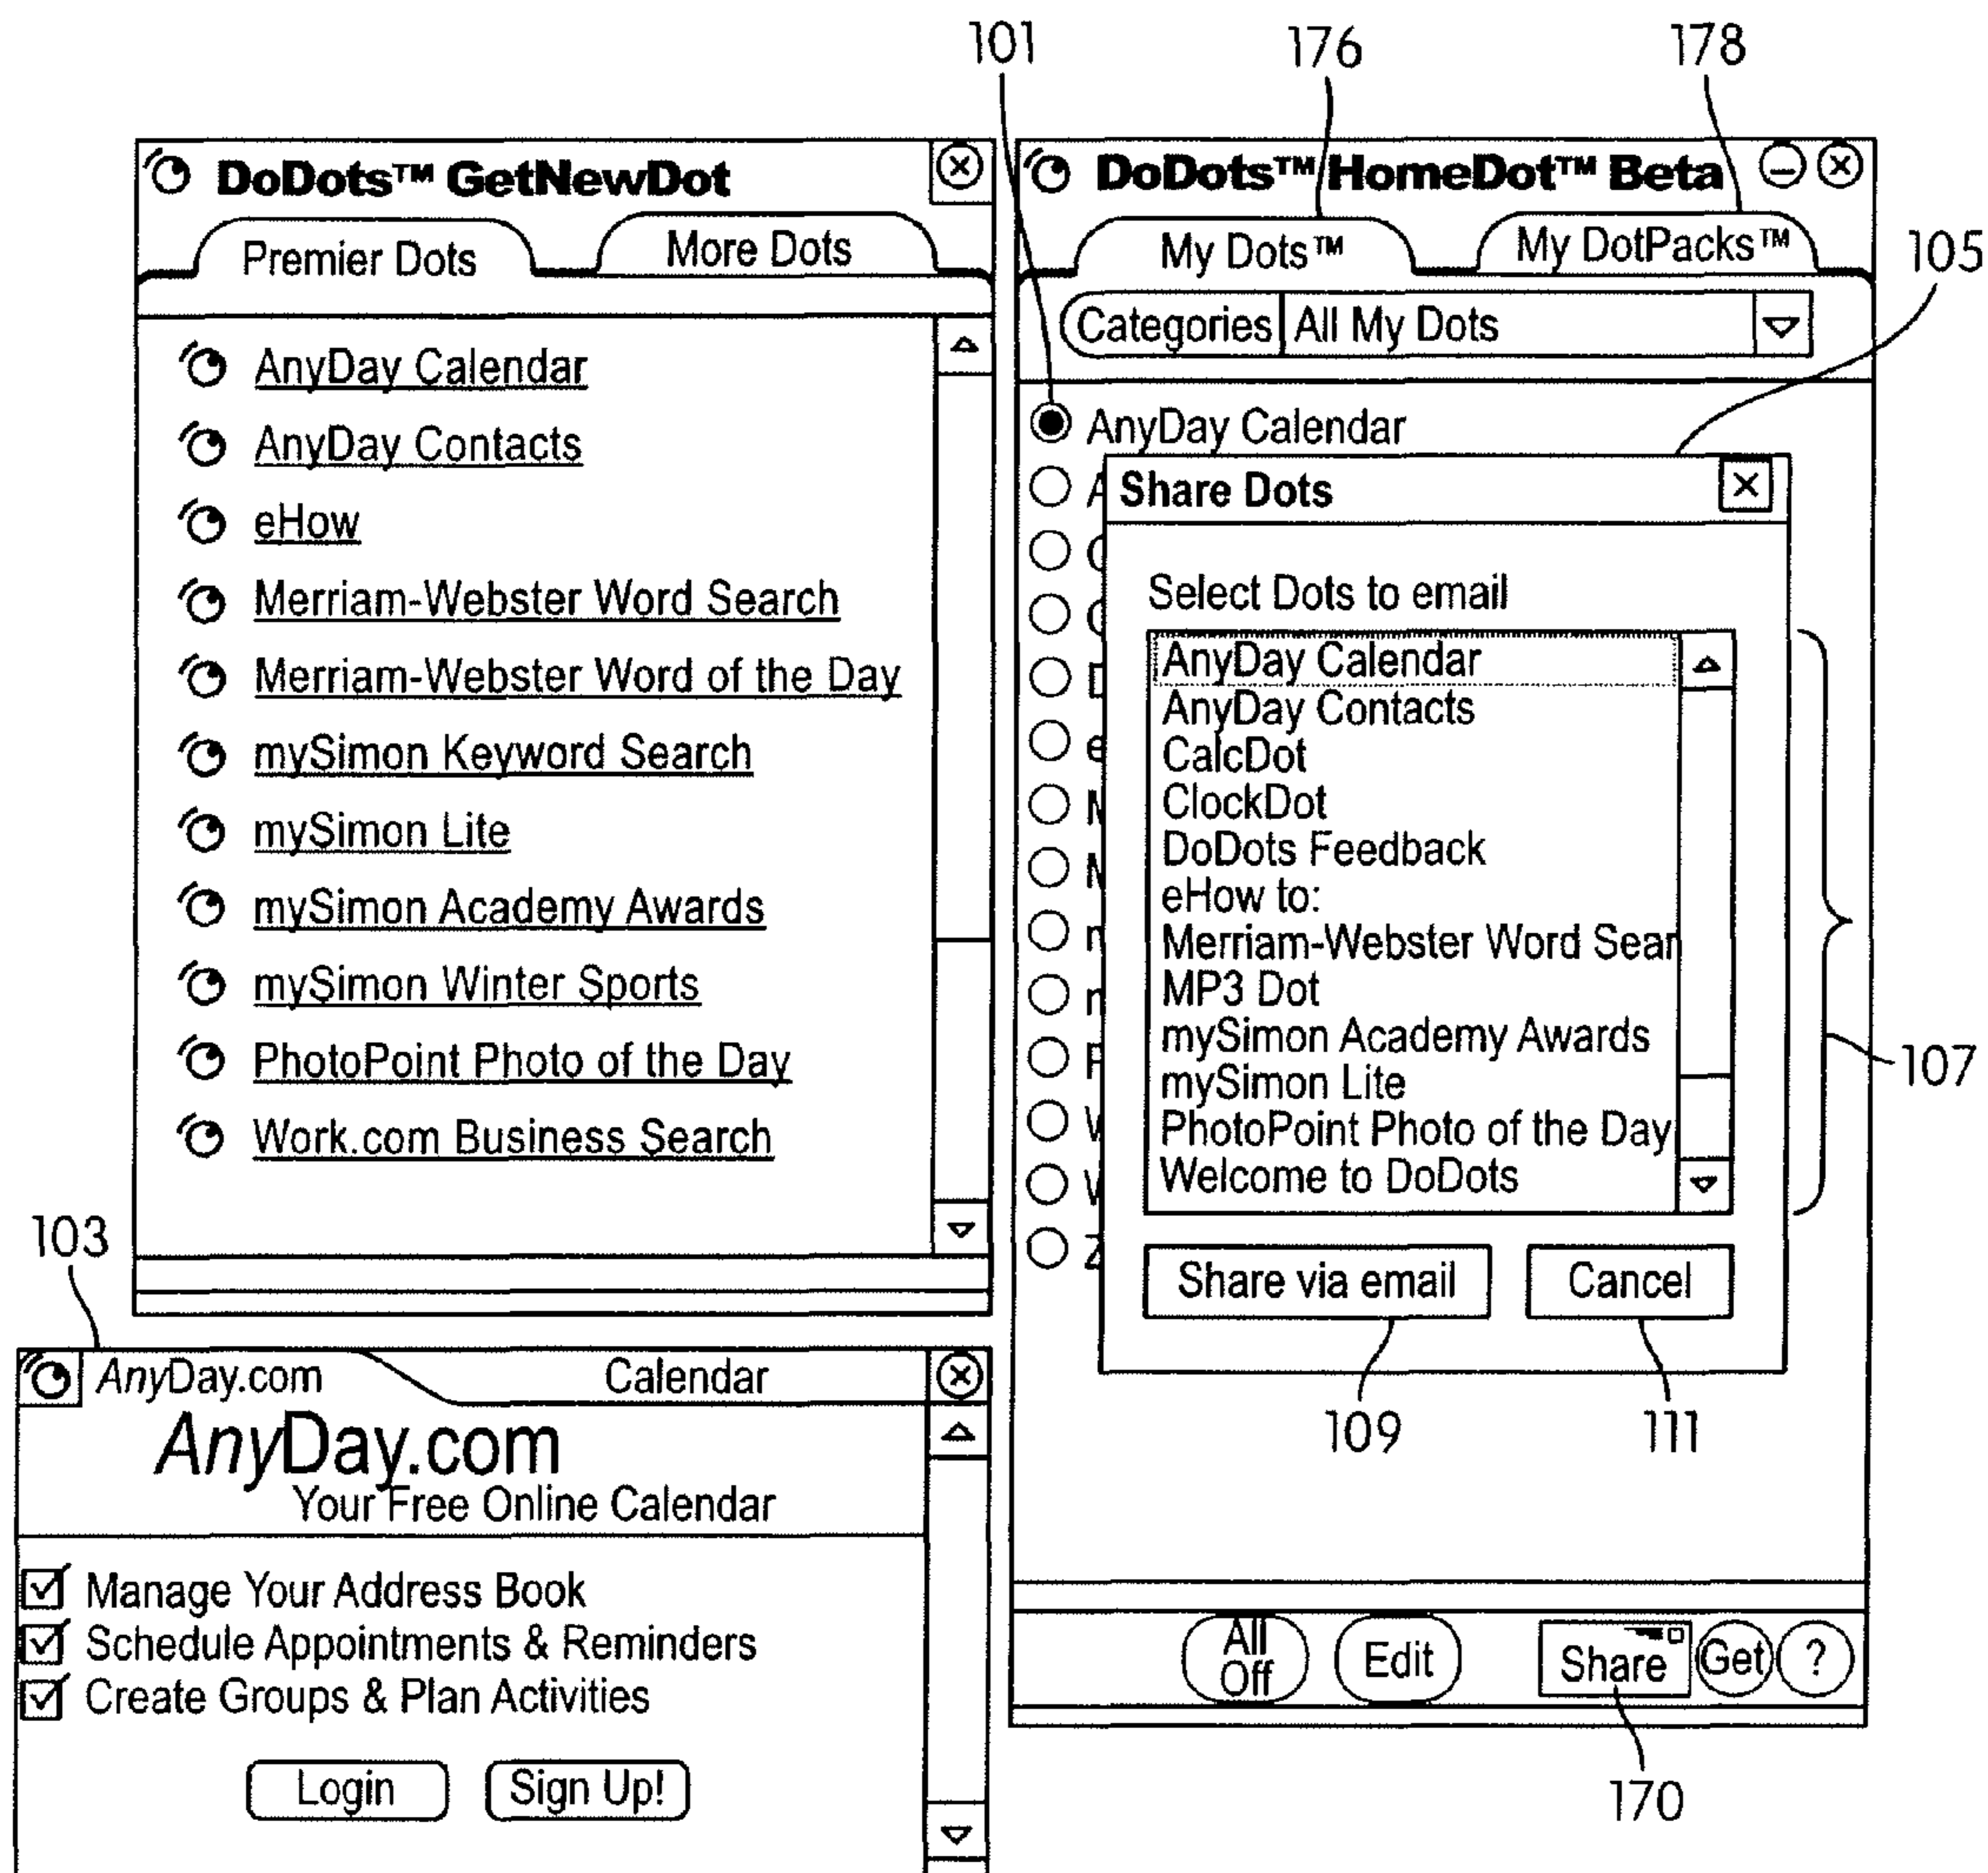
101 176 178

DoDots™ GetNewDot

Premier Dots | More Dots

AnyDay Calendar
AnyDay Contacts
eHow
Merriam-Webster Word Search
Merriam-Webster Word of the Day
mySimon Keyword Search
mySimon Lite
mySimon Academy Awards
mySimon Winter Sports
PhotoPoint Photo of the Day
Work.com Business Search

DoDots™ HomeDot™ Beta

My Dots™ | My DotPacks™

105

Categories | All My Dots

AnyDay Calendar
A
C
C
D
e
M
M
m
m
P
W
W
Z

Share Dots

Select Dots to email

AnyDay Calendar
AnyDay Contacts
CalcDot
ClockDot
DoDots Feedback
eHow to:
Merriam-Webster Word Sear
MP3 Dot
mySimon Academy Awards
mySimon Lite
PhotoPoint Photo of the Day
Welcome to DoDots

107

Share via email | Cancel

109 111

All Off | Edit | Share | Get | ?

170

103

AnyDay.com Calendar

AnyDay.com
Your Free Online Calendar

Manage Your Address Book
Schedule Appointments & Reminders
Create Groups & Plan Activities

Login | Sign Up!